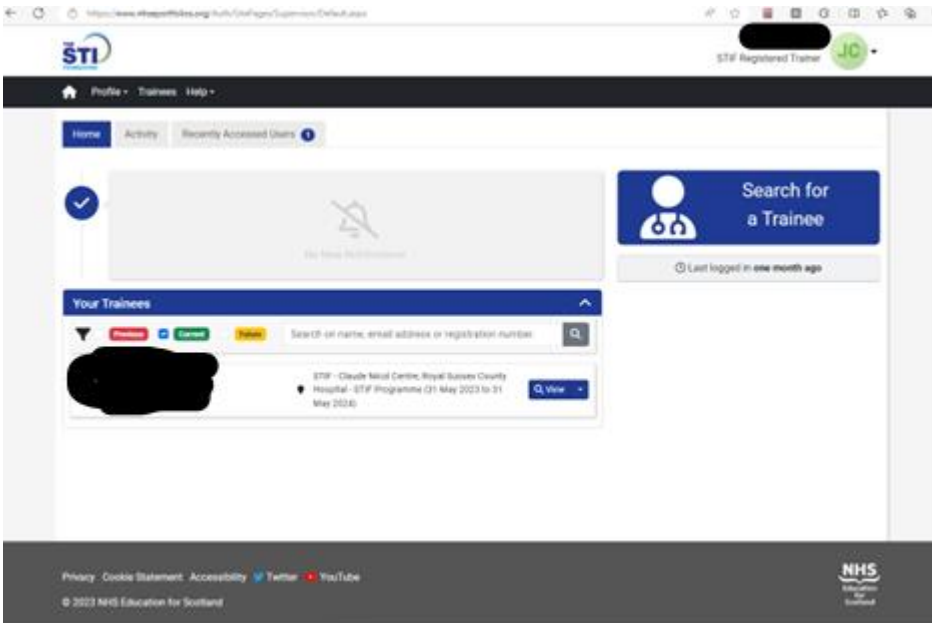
https://www.nhseportfolios.org/Auth/SitePages/Supervisor/Default.aspx

STI

STIF Registered Trainer JC

Profile ▾ Trainees Help ▾

Home Activity Recently Accessed Users 1

No New Notifications

Search for a Trainee

Last logged in one month ago

Your Trainees

Previous Current Future Search on name, email address or registration number

STIF - Claude Nicol Centre, Royal Sussex County Hospital - STIF Programme (31 May 2023 to 31 May 2024)

View

Privacy Cookie Statement Accessibility Twitter YouTube

© 2023 NHS Education for Scotland

NHS Education for Scotland